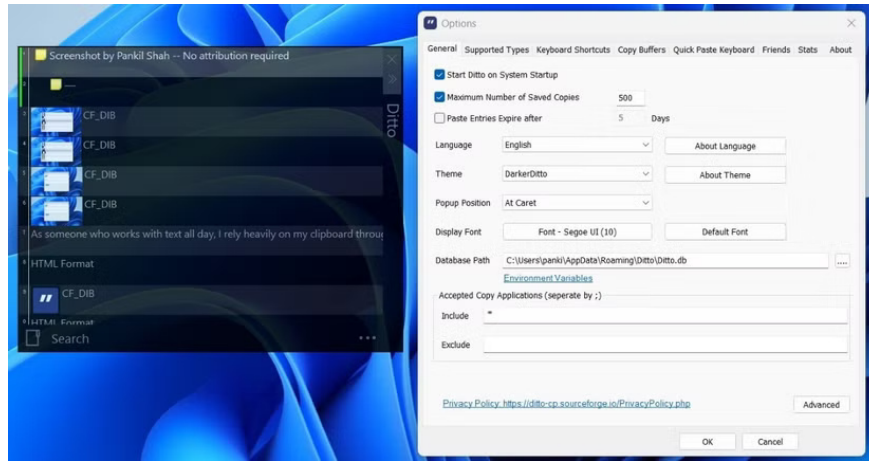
Screenshot by Pankil Shah -- No attribution required

CF_DIB

CF_DIB

CF_DIB

CF_DIB

As someone who works with text all day, I rely heavily on my clipboard throu

HTML Format

CF_DIB

HTML Format

Search

Ditto

Options

General Supported Types Keyboard Shortcuts Copy Buffers Quick Paste Keyboard Friends Stats About

Start Ditto on System Startup

Maximum Number of Saved Copies 500

Paste Entries Expire after 5 Days

Language English About Language

Theme DarkerDitto About Theme

Popup Position At Caret

Display Font Font - Segoe UI (10) Default Font

Database Path C:\Users\panki\AppData\Roaming\Ditto\Ditto.db ...

Environment Variables

Accepted Copy Applications (seperate by ;)

Include *

Exclude

Privacy Policy: https://ditto-cp.sourceforge.io/PrivacyPolicy.php

Advanced

OK Cancel